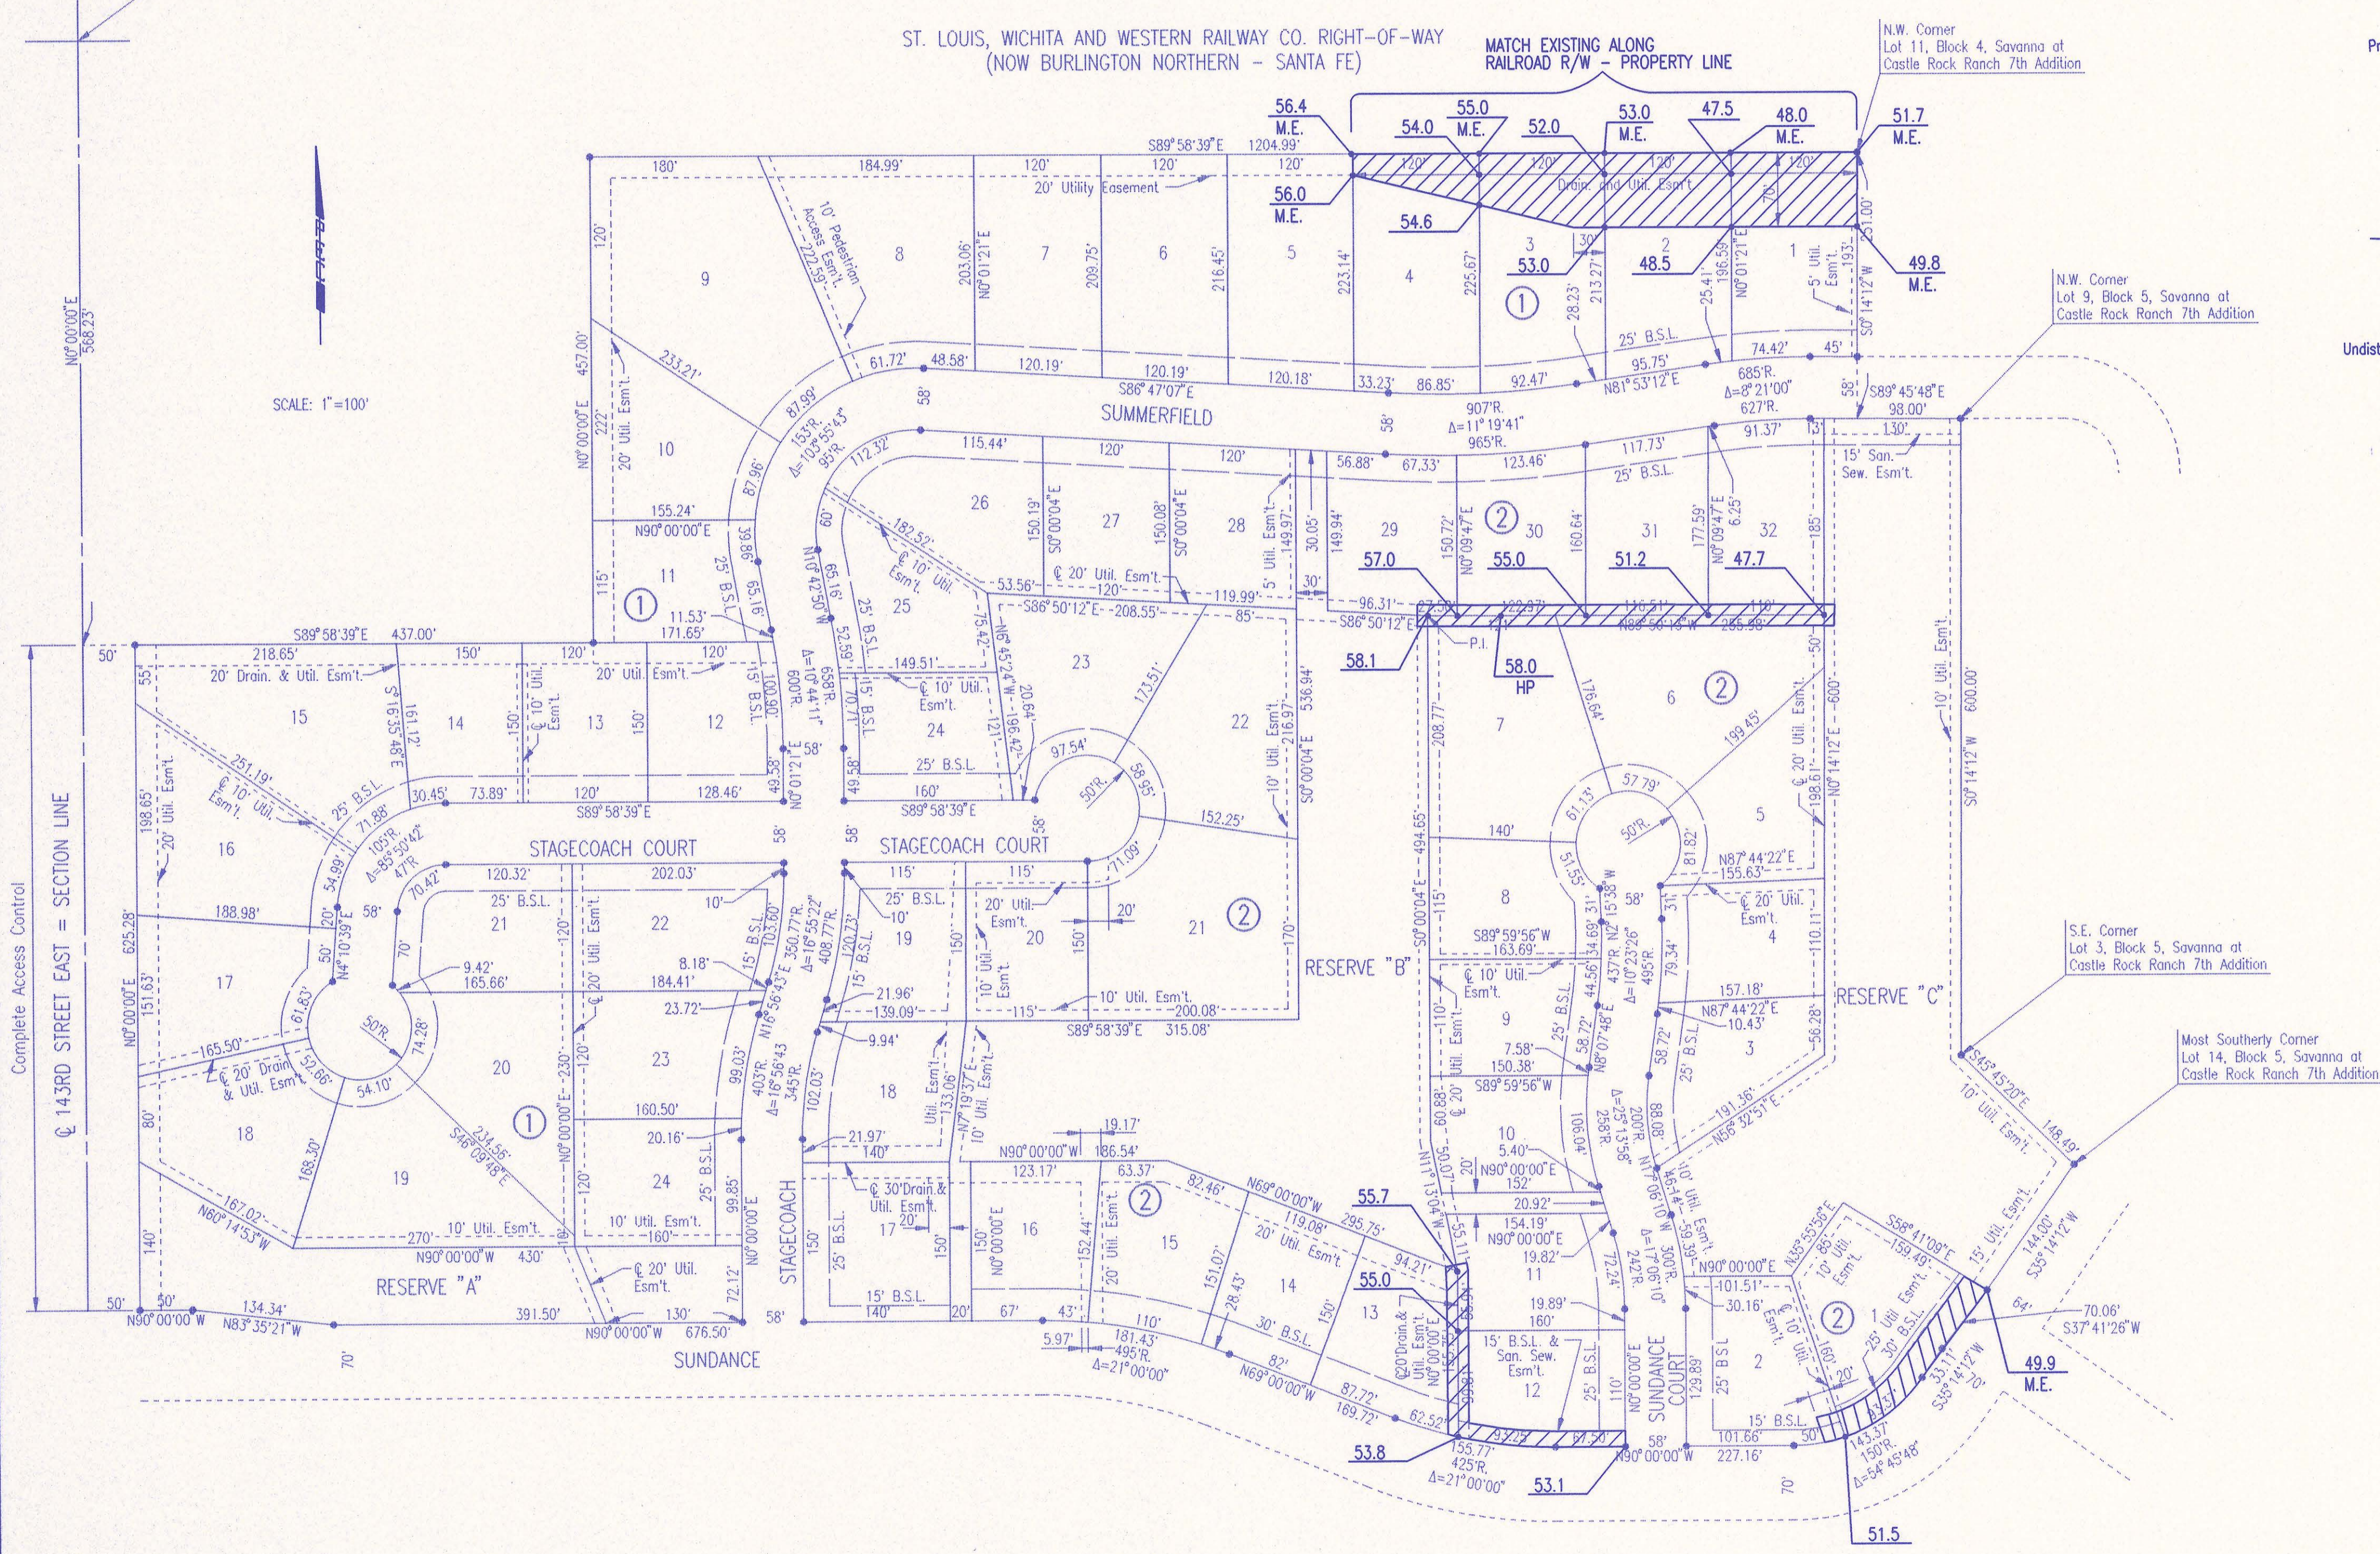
ST. LOUIS, WICHITA AND WESTERN RAILWAY CO. RIGHT-OF-WAY
(NOW BURLINGTON NORTHERN - SANTA FE)

MATCH EXISTING ALONG
RAILROAD R/W - PROPERTY LINE

N.W. Corner
Lot 11, Block 4, Savanna at
Castle Rock Ranch 7th Addition

56.4 M.E.
54.0
55.0 M.E.
52.0
53.0 M.E.
47.5
48.0 M.E.
51.7 M.E.
56.0 M.E.
54.6
53.0
48.5
49.8 M.E.

S89°58'39"E 1204.99'
180'
184.99'
120'
120'
120'
20' Utility Easement
Drain. and Util. Esm't.
10' Pedestrian Access Esm't.
9
8
7
6
5
4
3
2
1
N0°01'21"E
203.06'
209.75'
216.45'
223.14'
225.67'
213.27'
196.59'
193'
251.00'
28.23'
25.41'
30'
5' Util. Esm't.
S0°14'12"W
25' B.S.L.
74.42'
45'
95.75'
N81°53'12"E
685'R.
Δ=8°21'00"
627'R.
61.72'
48.58'
120.19'
120.19'
120.18'
33.23'
86.85'
92.47'
907'R.
Δ=11°19'41"
965'R.
S86°47'07"E
SUMMERFIELD
233.21'
87.59'
153'R.
Δ=105°55'43"
95'R.
87.96'
58'
58'
N0°02'22"E 457.00'
120'
20' Util. Esm't.
10
155.24'
N90°00'00"E
115'
11
11.53'
171.65'
39.86'
65.16'
25' B.S.L.
112.32'
115.44'
120'
120'
56.88'
67.33'
123.46'
117.73'
91.37'
26
27
28
29
30
31
32
150.19'
S0°00'04"E
150.08'
S0°00'04"E
5' Util. Esm't.
149.97'
30.05'
149.94'
150.72'
N0°09'47"E
160.64'
177.59'
N0°09'47"E
6.25'
185'
25' B.S.L.
15' San. Sew. Esm't.
1.30'
S89°45'48"E
98.00'
58'
N.W. Corner
Lot 9, Block 5, Savanna at
Castle Rock Ranch 7th Addition
SCALE: 1"=100'
N0°00'00"E 568.23'
60'
182.52'
10' Util. Esm't.
N10°42'50"W
65.16'
25
53.56'
20' Util. Esm't.
120'
S86°50'12"E 208.55'
119.99'
85'
30'
96.31'
S86°50'12"E
57.0
55.0
51.2
47.7
58.1
P.I.
58.0 HP
S89°58'39"E 437.00'
218.65'
150'
120'
120'
20' Drain. & Util. Esm't.
20' Util. Esm't.
15
14
13
12
161.12'
S16°35'48"E
10' Util. Esm't.
150'
150'
15' B.S.L.
100.96'
658'R.
Δ=10°44'11"
600'R.
N0°01'21"E
52.59'
15' B.S.L.
149.51'
10' Util. Esm't.
24
25' B.S.L.
160'
S89°58'39"E
75.42'
N45°24'W
196.42'
20.64'
23
173.51'
97.54'
50'R.
56.95'
22
10' Util. Esm't.
216.97'
S0°00'04"E 536.94'
208.77'
7
176.64'
6
199.45'
20' Util. Esm't.
198.61'
N0°14'12"E 600'
10' Util. Esm't.
S0°14'12"W 600.00'
Undist
50'
55'
198.65'
20' Util. Esm't.
16
251.19'
10' Util. Esm't.
25' B.S.L.
71.88'
30.45'
73.89'
120'
128.46'
S89°58'39"E
105'R.
Δ=85°50'42"
47'R.
49.38'
58'
58'
58'
152.25'
STAGECOACH COURT
STAGECOACH COURT
120.32'
202.03'
115'
115'
10'
25' B.S.L.
21
22
25' B.S.L.
10'
20' Util. Esm't.
19
20
21
2
71.09'
20'
150'
150'
170'
RESERVE "B"
S0°00'04"E 494.65'
115'
140'
8
S89°59'56"W
163.69'
51.55'
61.13'
57.79'
50'R.
81.82'
5
N87°44'22"E
155.63'
20' Util. Esm't.
4
110.11'
58'
N8°07'48"E
437'R.
Δ=10°23'26"
495'R.
15.38'W
34.69'
44.56'
79.34'
58.72'
RESERVE "C"
S.E. Corner
Lot 3, Block 5, Savanna at
Castle Rock Ranch 7th Addition
Complete Access Control
℄ 143RD STREET EAST = SECTION LINE
625.28'
N0°00'00"E
151.63'
188.98'
17
54.99'
20'
N4°10'39"E
70.42'
70'
9.42'
165.66'
184.41'
8.18'
23.72'
350.77'R.
N16°15'22"
408.77'R.
120.73'
103.60'
15' B.S.L.
21.96'
139.09'
10' Util. Esm't.
115'
10' Util. Esm't.
200.08'
S89°58'39"E 315.08'
110'
10' Util. Esm't.
9
7.58'
150.38'
S89°59'56"W
25' B.S.L.
157.18'
N87°44'22"E
10.43'
3
58.28'
Most Southerly Corner
Lot 14, Block 5, Savanna at
Castle Rock Ranch 7th Addition
165.50'
20' Drain & Util. Esm't.
61.83'
50'R.
74.28'
20
23
52.86'
54.10'
18
168.30'
19
234.56'
S46°09'48"E
N0°00'00"E 230'
120'
120'
99.03'
403'R.
Δ=16°56'43"
345'R.
N16°56'43"
9.94'
102.03'
18
133.06'
Util. Esm't.
N7°19'37"E
Util. Esm't.
60.88'
20' Util.
N11°13'04"W
10
5.40'
N90°00'00"E
152'
106.04'
258'R.
Δ=23°13'56"
200'R.
S45°45'20"E
10' Util. Esm't.
148.49'
191.36'
N56°32'51"E
88.08'
160.50'
20.16'
24
25' B.S.L.
99.85'
10' Util. Esm't.
160'
80'
167.02'
N60°14'53"W
140'
270'
10' Util. Esm't.
N90°00'00"W 430'
120'
RESERVE "A"
20' Util. Esm't.
391.50'
130'
72.12'
N0°00'00"E
STAGECOACH
150'
25' B.S.L.
21.97'
140'
30' Drain & Util. Esm't.
17
20'
15' B.S.L.
140'
150'
N0°00'00"E
16
N90°00'00"W
123.17'
19.17'
186.54'
63.37'
82.46'
N69°00'00"W
119.08'
295.75'
94.21'
20' Util. Esm't.
2
15
152.44'
20' Util. Esm't.
151.07'
28.43'
14
30' B.S.L.
150'
13
55.7
55.0
20.92'
154.19'
N90°00'00"E
19.82'
11
19.89'
160'
77.24'
242'R.
Δ=17°05'10"
300'R.
N45°54'W
10' Util. Esm't.
59.39'
N90°00'00"E
101.51'
30.16'
N35°55'56"E
10' Util. Esm't.
S56°41'09"E
159.49'
15' Util. Esm't.
144.00'
S35°14'12"W
64'
70.06'
S37°41'26"W
1
2
25' Util. Esm't.
30' B.S.L.
50'
20'
49.9 M.E.
50'
50'
134.34'
N90°00'00"W
N83°35'21"W
70'
N90°00'00"W 676.50'
SUNDANCE
58'
20'
67'
43'
5.97'
110'
181.43'
496'R.
Δ=21°00'00"
82'
N69°00'00"W
87.72'
169.72'
62.52'
20' Drain.& Util. Esm't.
N0°00'00"E
12
15' B.S.L. & San. Sew. Esm't.
25' B.S.L.
110'
N0°00'00"E
SUNDANCE COURT
129.89'
25' B.S.L.
53.8
155.77'
425'R.
Δ=21°00'00"
53.1
97.50'
N90°00'00"W
58'
101.66'
227.16'
15' B.S.L.
70'
143.37'
150'R.
Δ=54°45'48"
33.11'
S35°14'12"W
70'
51.5